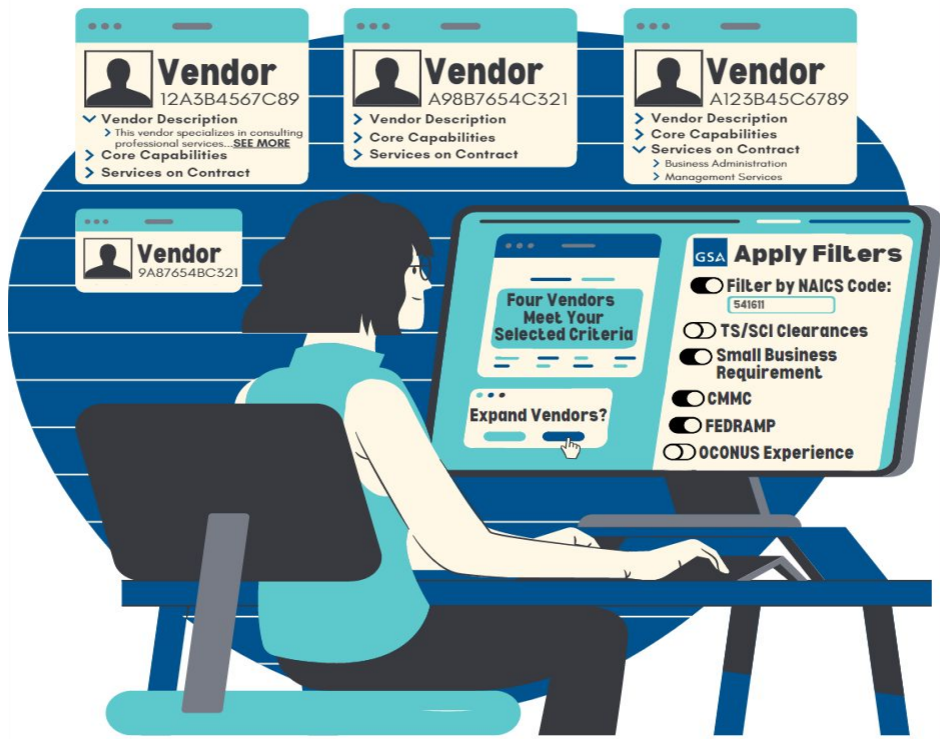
Vendor
12A3B4567C89
Vendor Description
This vendor specializes in consulting professional services... SEE MORE
Core Capabilities
Services on Contract

Vendor
A98B7654C321
Vendor Description
Core Capabilities
Services on Contract

Vendor
A123B45C6789
Vendor Description
Core Capabilities
Services on Contract
Business Administration
Management Services

Vendor
9A87654BC321

Four Vendors Meet Your Selected Criteria

Expand Vendors?

GSA Apply Filters
Filter by NAICS Code:
541611
TS/SCI Clearances
Small Business Requirement
CMMC
FEDRAMP
OCONUS Experience